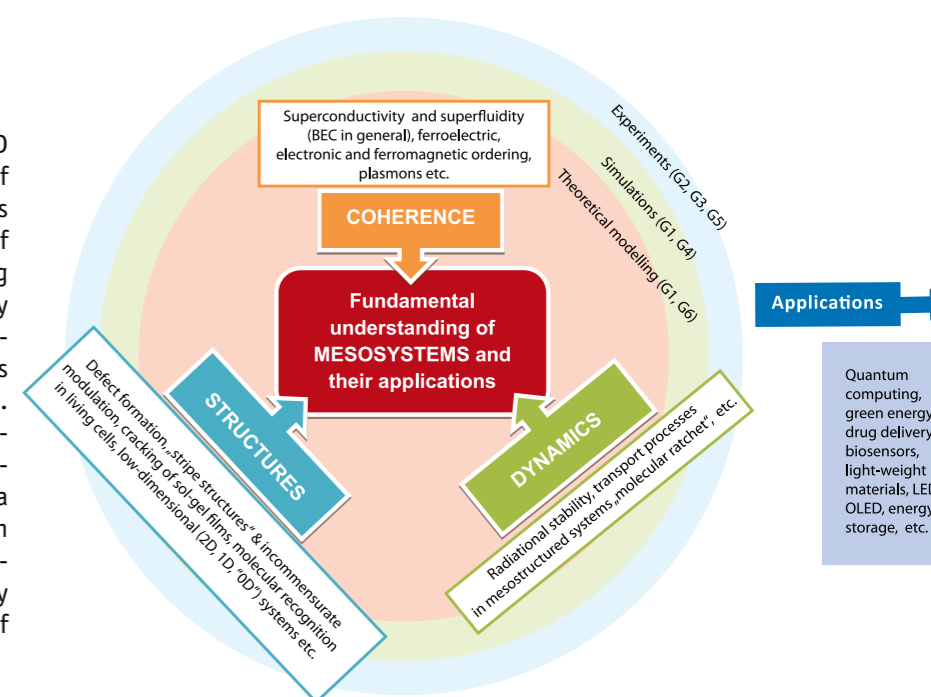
0
f
s
f
g
y
-
s
.
-
-
a
n
-
y
f

Superconductivity and superfluidity (BEC in general), ferroelectric, electronic and ferromagnetic ordering, plasmons etc.

COHERENCE

Experiments (G2, G3, G5)

Simulations (G1, G4)

Theoretical modelling (G1, G6)

Fundamental understanding of MESOSYSTEMS and their applications

Applications

Quantum computing, green energy, drug delivery, biosensors, light-weight materials, LED, OLED, energy storage, etc.

STRUCTURES

Defect formation, „stripe structures" & incommensurate modulation, cracking of sol-gel films, molecular recognition in living cells, low-dimensional (2D, 1D, "0D") systems etc.

DYNAMICS

Radiational stability, transport processes in mesostructured systems „molecular ratchet", etc.